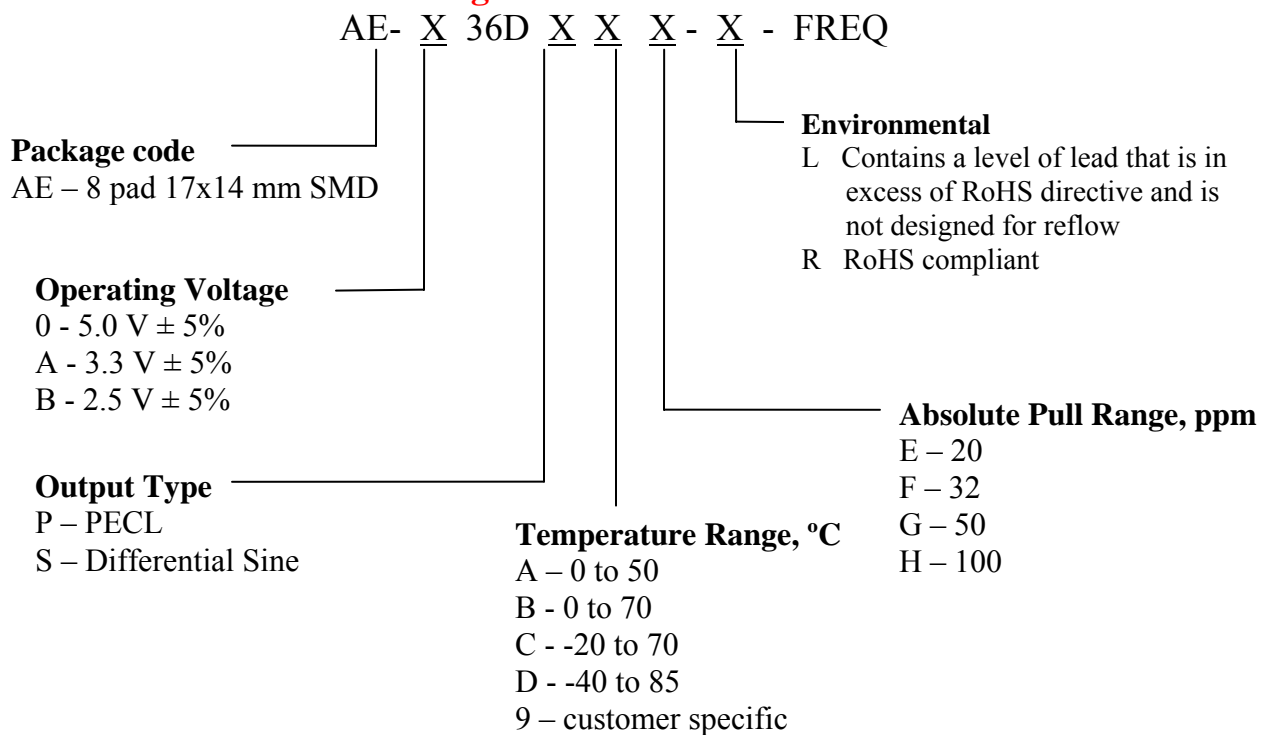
AE- X 36D X X X - X - FREQ

Package code
AE – 8 pad 17x14 mm SMD

Environmental
L Contains a level of lead that is in excess of RoHS directive and is not designed for reflow
R RoHS compliant

Operating Voltage
0 - 5.0 V ± 5%
A - 3.3 V ± 5%
B - 2.5 V ± 5%

Absolute Pull Range, ppm
E – 20
F – 32
G – 50
H – 100

Output Type
P – PECL
S – Differential Sine

Temperature Range, ºC
A – 0 to 50
B - 0 to 70
C - -20 to 70
D - -40 to 85
9 – customer specific